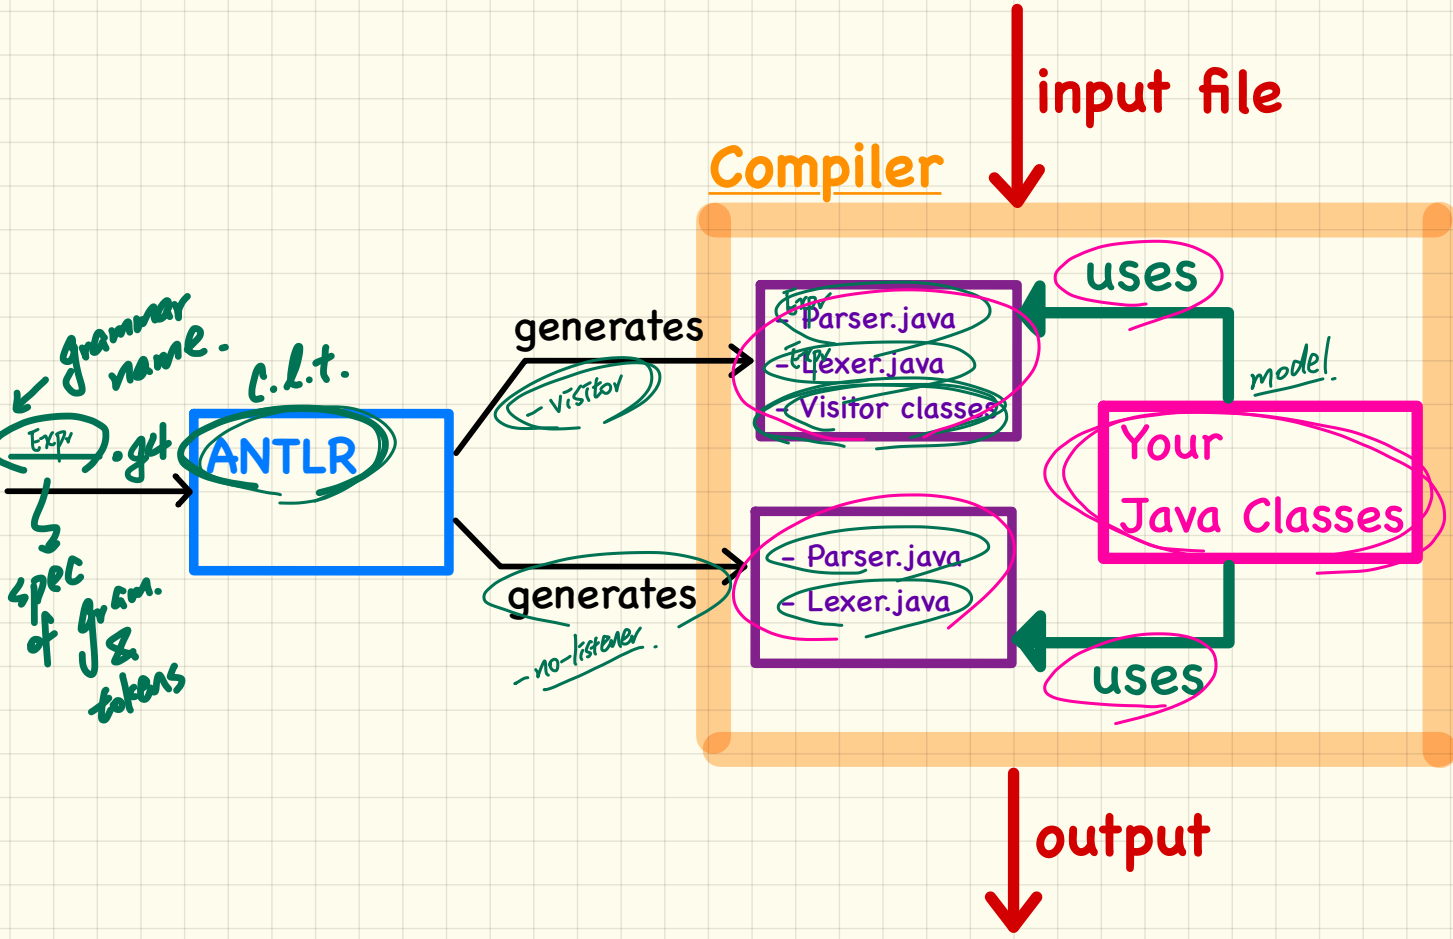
input file

Compiler

grammar name.

Expr .g4

spec of gram. & tokens

c.l.t.

ANTLR

generates

- visitor

generates

- no-listener.

Expr
- Parser.java
Expr
- Lexer.java
- Visitor classes

- Parser.java
- Lexer.java

uses

model

Your Java Classes

uses

output